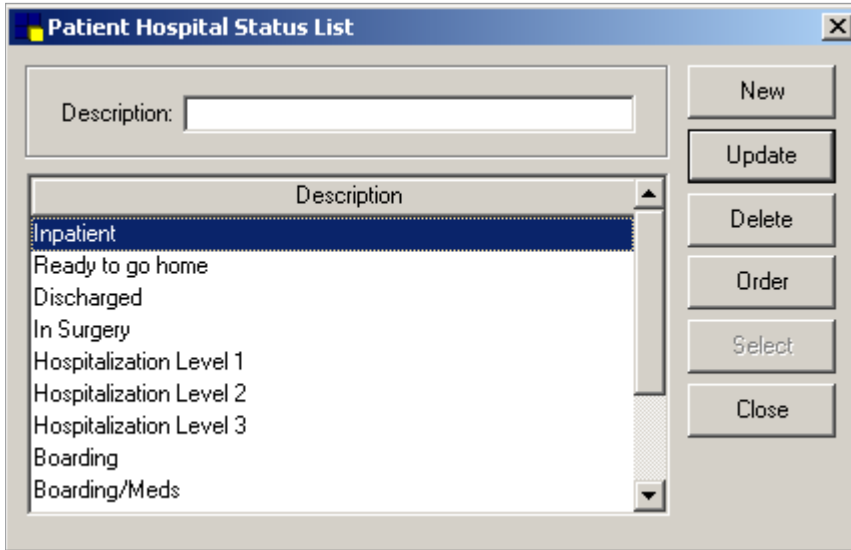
Patient Hospital Status List

Description:

| Description |
|---|
| Inpatient |
| Ready to go home |
| Discharged |
| In Surgery |
| Hospitalization Level 1 |
| Hospitalization Level 2 |
| Hospitalization Level 3 |
| Boarding |
| Boarding/Meds |

New
Update
Delete
Order
Select
Close